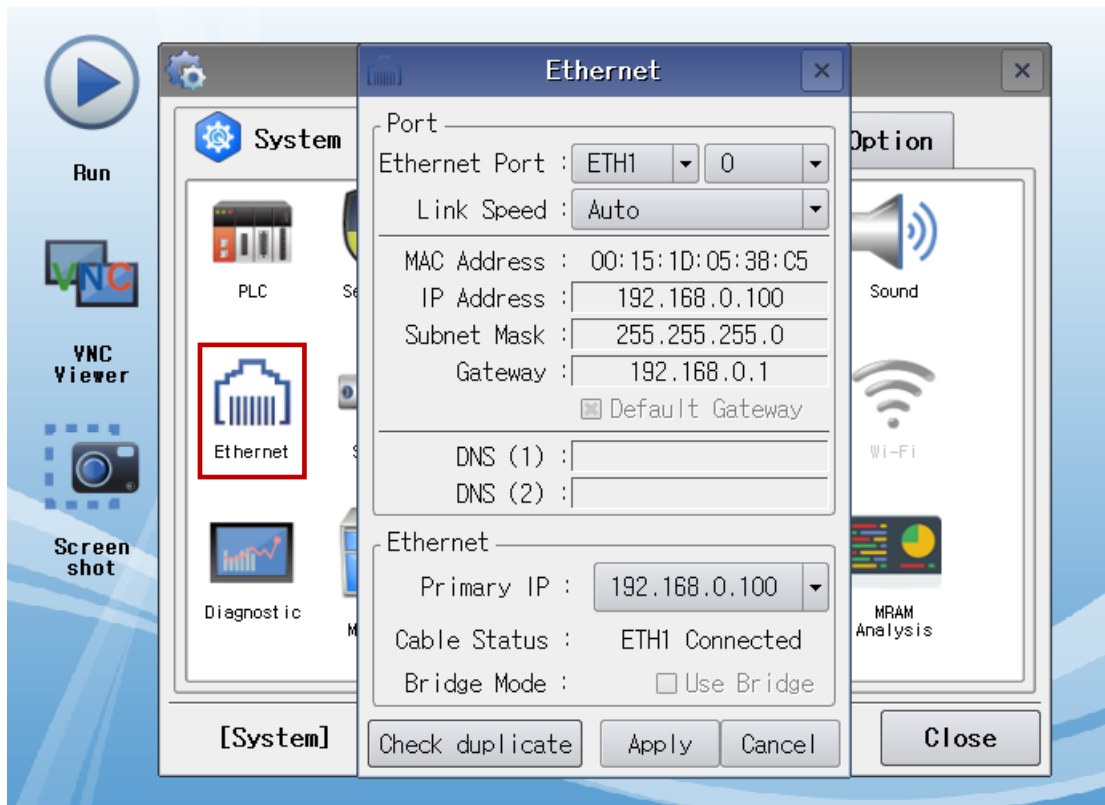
Run

VNC

VNC Viewer

Screen shot

System

Option

PLC

Se

Sound

Ethernet

Wi-Fi

Diagnostic

M

MRAM Analysis

[System]

Close

Ethernet

Port

Ethernet Port : ETH1 0

Link Speed : Auto

MAC Address : 00:15:1D:05:38:C5

IP Address : 192.168.0.100

Subnet Mask : 255.255.255.0

Gateway : 192.168.0.1

Default Gateway

DNS (1) :

DNS (2) :

Ethernet

Primary IP : 192.168.0.100

Cable Status : ETH1 Connected

Bridge Mode : Use Bridge

Check duplicate

Apply

Cancel